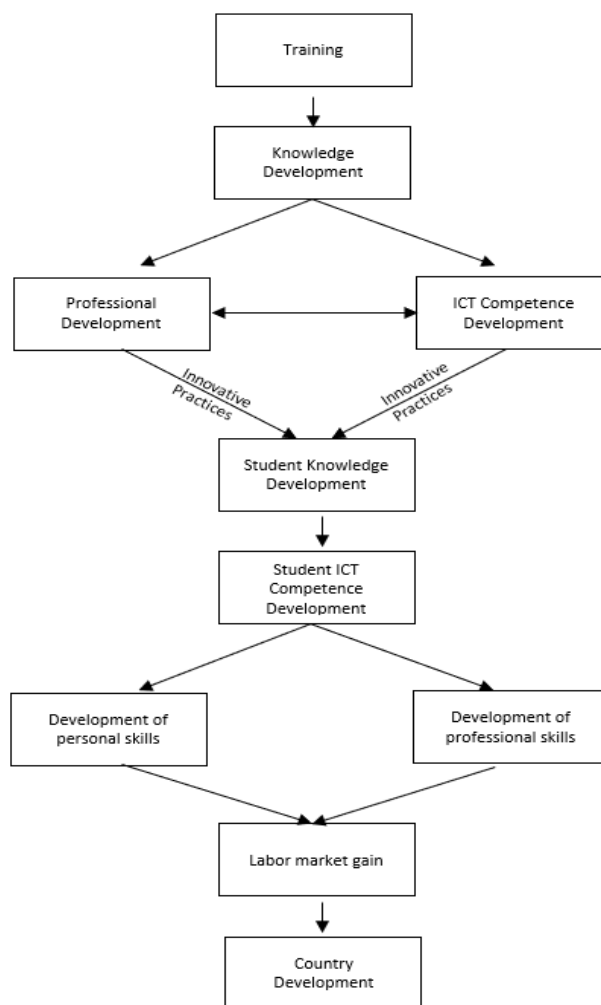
Training

Knowledge Development

Professional Development

ICT Competence Development

Innovative Practices

Innovative Practices

Student Knowledge Development

Student ICT Competence Development

Development of personal skills

Development of professional skills

Labor market gain

Country Development